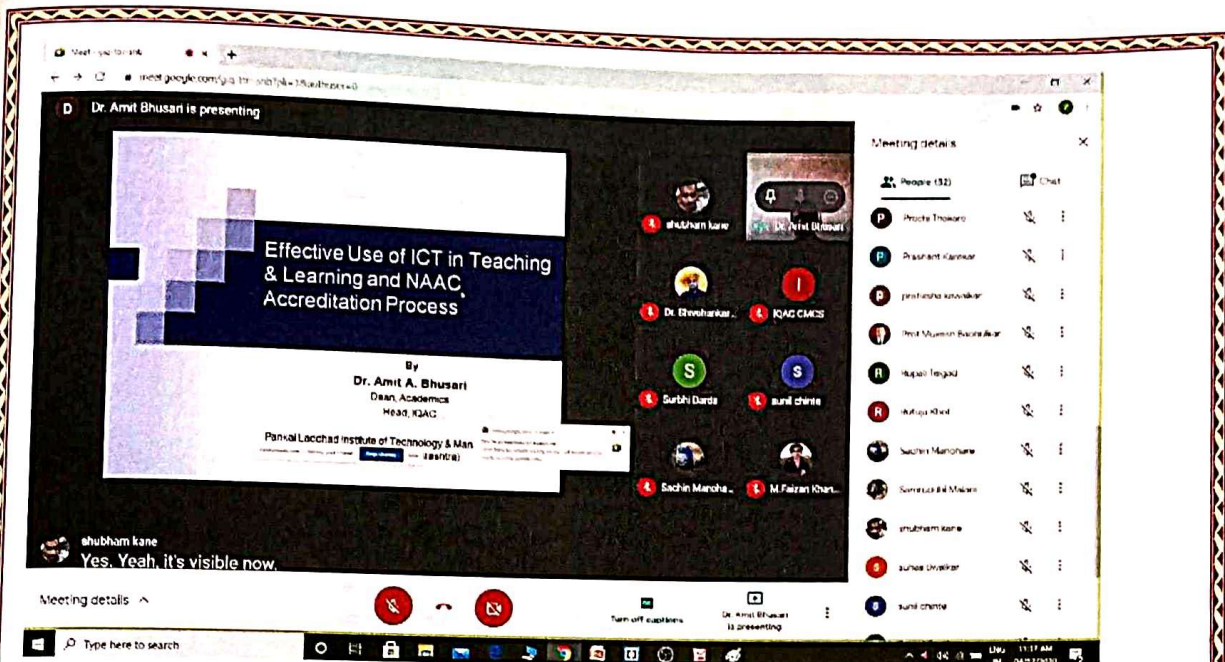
Meet - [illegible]

meet.google.com/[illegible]

D Dr. Amit Bhusari is presenting

Effective Use of ICT in Teaching & Learning and NAAC Accreditation Process

By
Dr. Amit A. Bhusari
Dean, Academics
Head, IQAC

Pankaj Laddhad Institute of Technology & Man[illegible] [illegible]ashtra)

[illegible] Stop sharing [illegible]

shubham kane
Dr. Amit Bhusari
Dr. Shivshankar...
IQAC CMCS
S Surbhi Darda
S sunil chinte
Sachin Manoha...
M.Faizan Khan...

Meeting details
People (32)
Chat

Pracla Thakare
Prashant Kamkar
prathiksha kawalkar
Prof Mukesh Badrukar
Rupali Tegad
Rutuja Khod
Sachin Manohare
Samiruddin Malani
shubham kane
suhas biwalkar
sunil chinte

shubham kane
Yes. Yeah, it's visible now.

Meeting details ^

Turn off captions
Dr. Amit Bhusari is presenting

Type here to search

11:17 AM
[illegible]